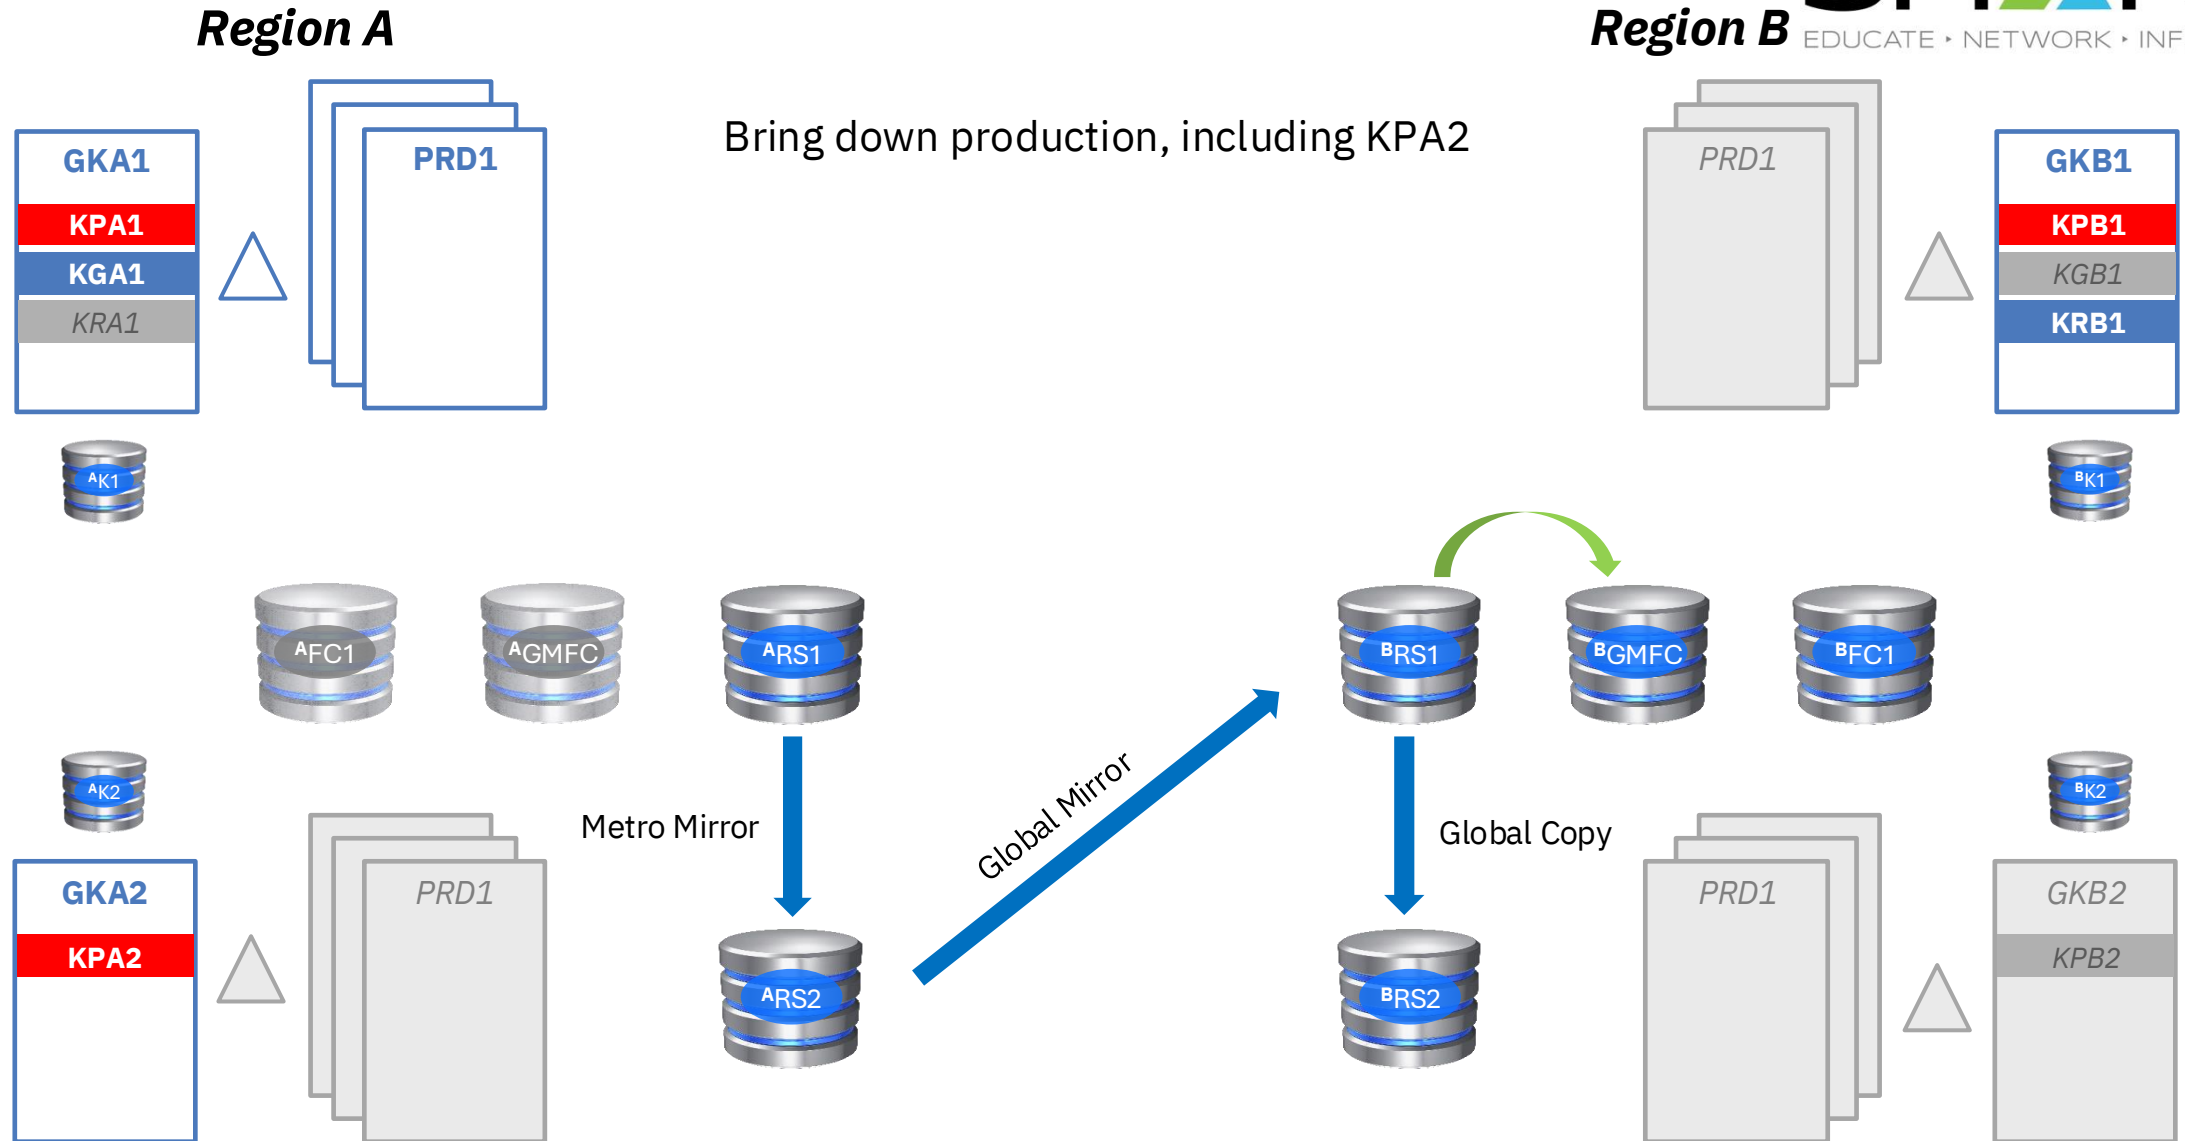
Region A

Region B

EDUCATE • NETWORK • INF

Bring down production, including KPA2

GKA1
KPA1
KGA1
KRA1

PRD1

PRD1

GKB1
KPB1
KGB1
KRB1

$^{A}$K1

$^{B}$K1

$^{A}$FC1

$^{A}$GMFC

$^{A}$RS1

$^{B}$RS1

$^{B}$GMFC

$^{B}$FC1

$^{A}$K2

$^{B}$K2

Metro Mirror

Global Mirror

Global Copy

GKA2
KPA2

PRD1

$^{A}$RS2

$^{B}$RS2

PRD1

GKB2
KPB2